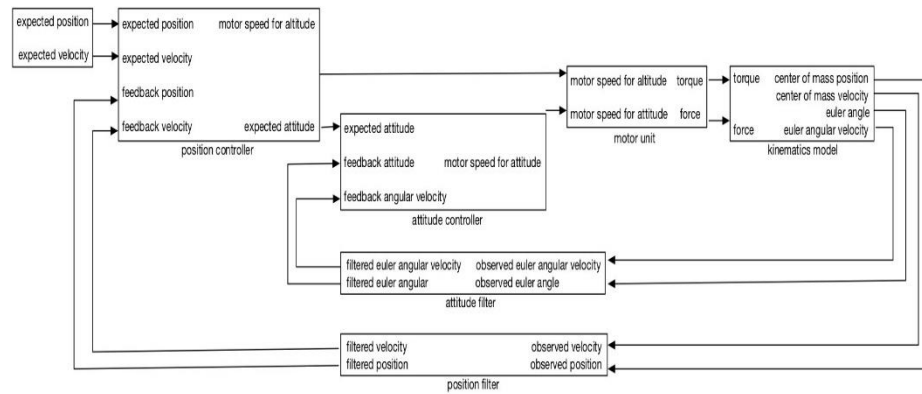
expected position
expected velocity

expected position
expected velocity
feedback position
feedback velocity
motor speed for altitude
expected attitude
position controller

expected attitude
feedback attitude
feedback angular velocity
motor speed for attitude
attitude controller

motor speed for altitude
motor speed for attitude
torque
force
motor unit

torque
force
center of mass position
center of mass velocity
euler angle
euler angular velocity
kinematics model

filtered euler angular velocity
filtered euler angular
observed euler angular velocity
observed euler angle
attitude filter

filtered velocity
filtered position
observed velocity
observed position
position filter